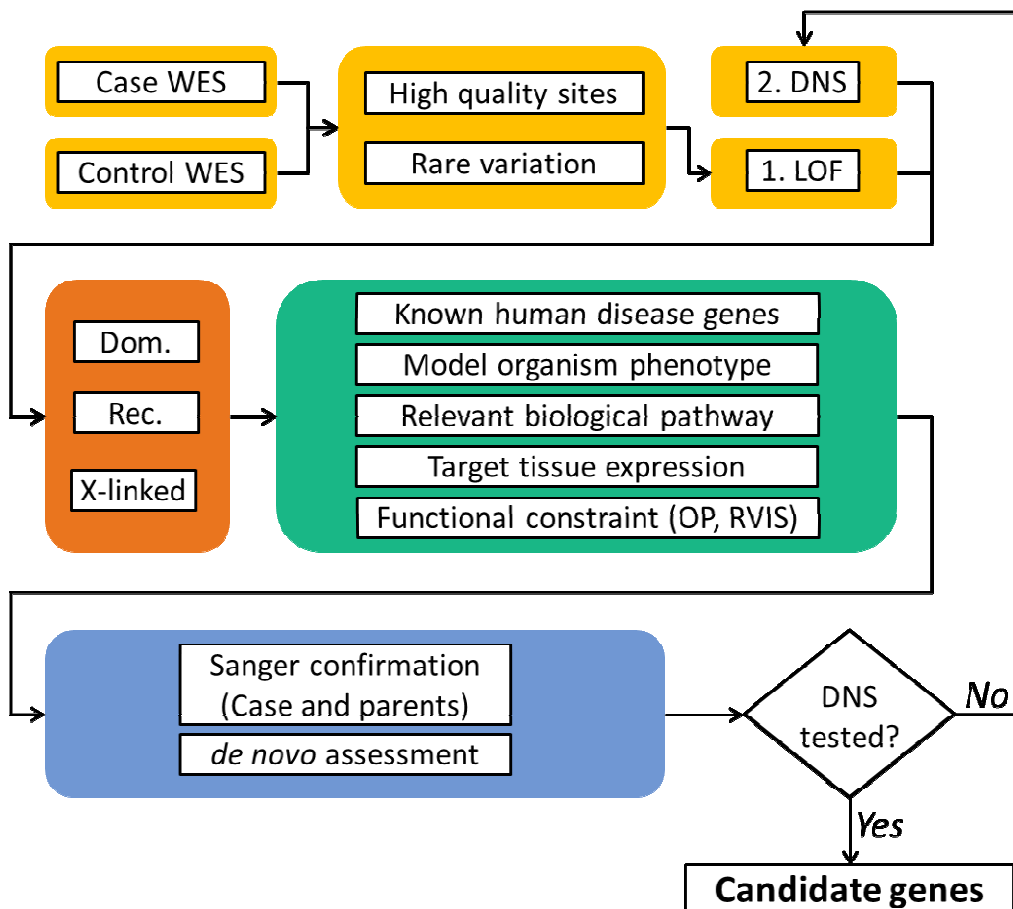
Case WES

Control WES

High quality sites

Rare variation

2. DNS

1. LOF

Dom.

Rec.

X-linked

Known human disease genes

Model organism phenotype

Relevant biological pathway

Target tissue expression

Functional constraint (OP, RVIS)

Sanger confirmation (Case and parents)

*de novo* assessment

DNS tested?

No

Yes

**Candidate genes**